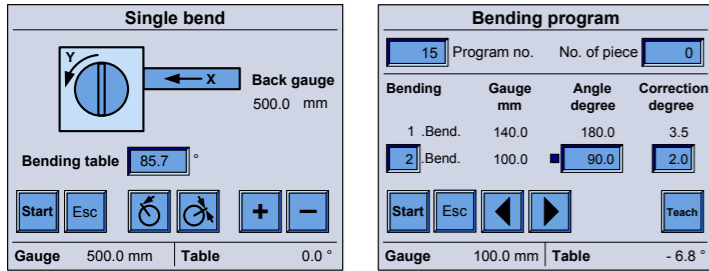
Single bend

Y
X
Back gauge
500.0 mm

Bending table 85.7 °

Start Esc + −

Gauge 500.0 mm | Table 0.0 °

Bending program

15 Program no. No. of piece 0

| Bending | Gauge mm | Angle degree | Correction degree |
|---|---|---|---|
| 1 .Bend. | 140.0 | 180.0 | 3.5 |
| 2 .Bend. | 100.0 | 90.0 | 2.0 |

Start Esc Teach

Gauge 100.0 mm | Table - 6.8 °